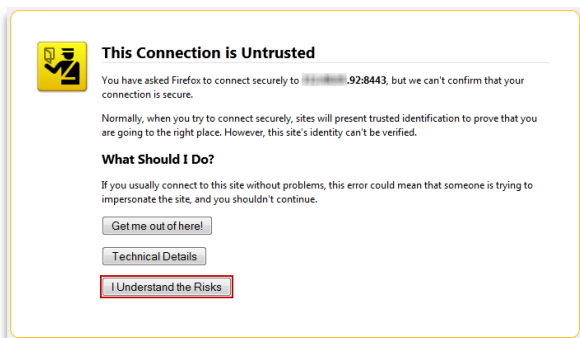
This Connection is Untrusted

You have asked Firefox to connect securely to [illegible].92:8443, but we can't confirm that your connection is secure.

Normally, when you try to connect securely, sites will present trusted identification to prove that you are going to the right place. However, this site's identity can't be verified.

What Should I Do?

If you usually connect to this site without problems, this error could mean that someone is trying to impersonate the site, and you shouldn't continue.

Get me out of here!

Technical Details

I Understand the Risks